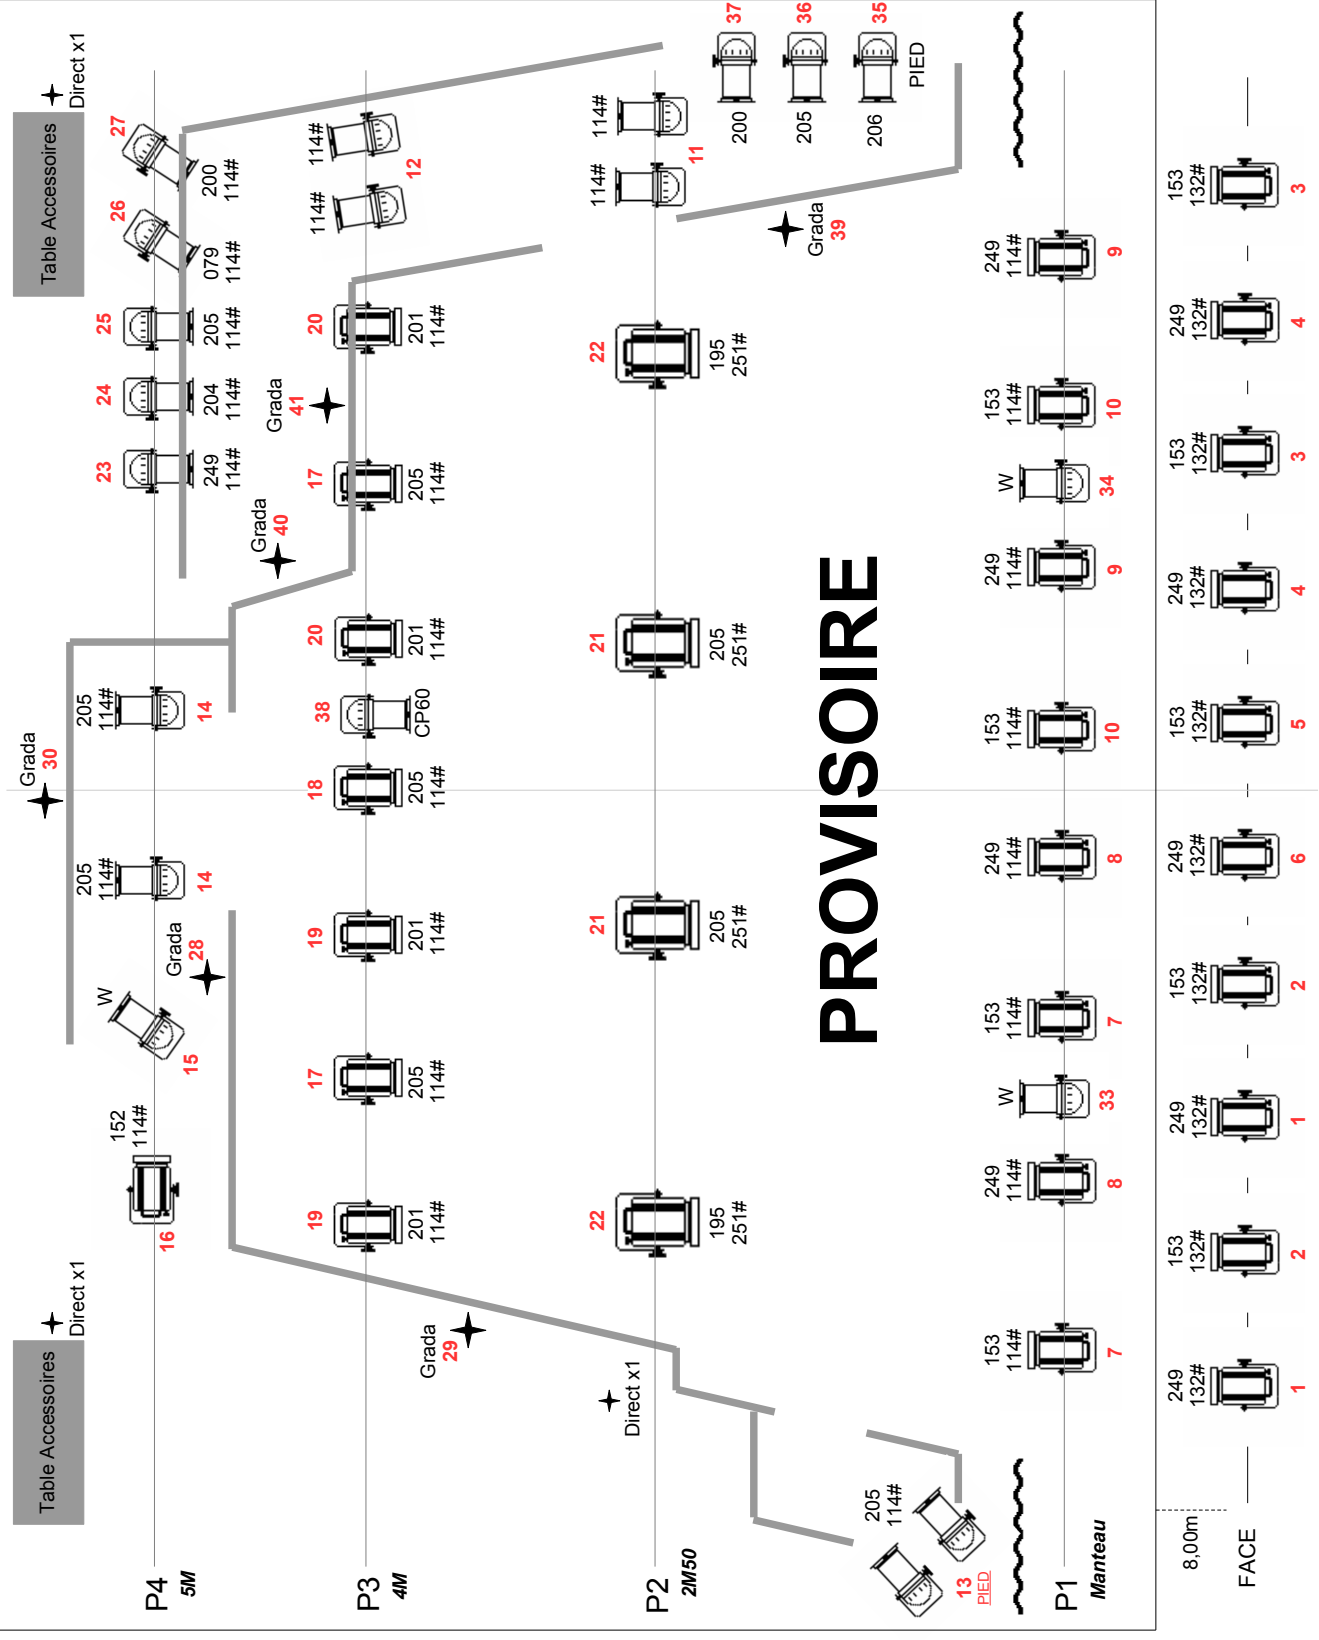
Table Accessoires
Direct x1
27
200
114#
26
079
114#
25
205
114#
24
204
114#
23
249
114#
Grada
40
Grada
30
205
114#
14
205
114#
14
Grada
28
W
15
152
114#
16
Direct x1
Table Accessoires
P4
5M

114#
114#
12
20
201
114#
Grada
41
17
205
114#
20
201
114#
38
CP60
18
205
114#
19
201
114#
17
205
114#
19
201
114#
Grada
29
P3
4M

37
36
35
200
205
206
PIED
114#
114#
11
Grada
39
22
195
251#
21
205
251#
21
205
251#
22
195
251#
Direct x1
P2
2M50

PROVISOIRE

249
114#
9
153
114#
10
W
34
249
114#
9
153
114#
10
249
114#
8
153
114#
7
W
33
249
114#
8
153
114#
7
205
114#
13
PIED
P1
Manteau

153
132#
3
249
132#
4
153
132#
3
249
132#
4
153
132#
5
249
132#
6
153
132#
2
249
132#
1
153
132#
2
249
132#
1
8,00m
FACE